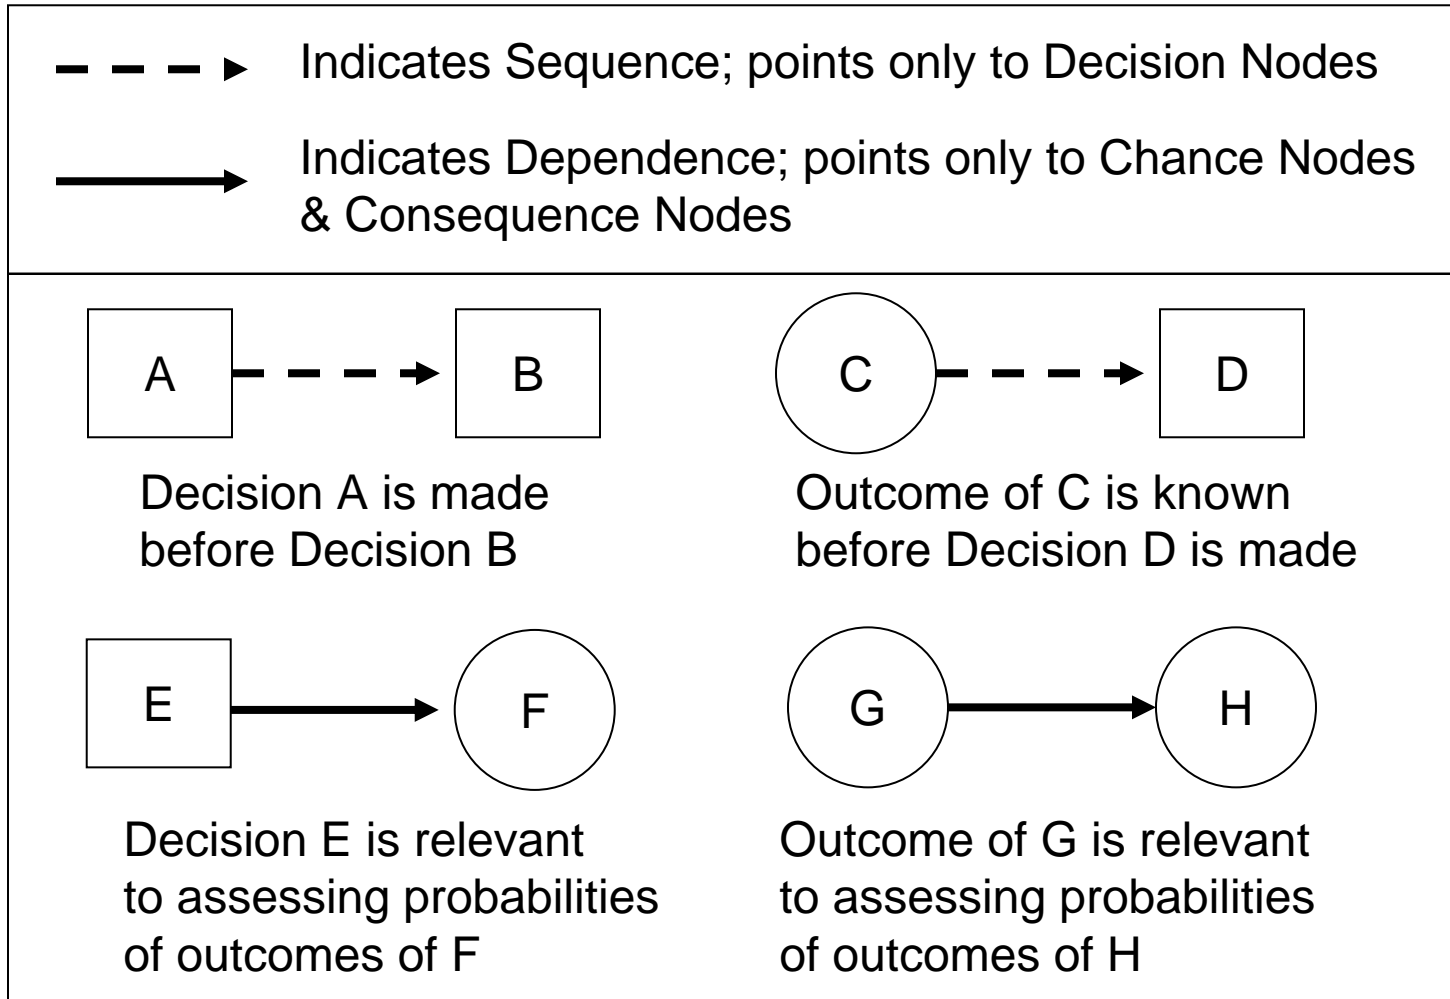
Indicates Sequence; points only to Decision Nodes

Indicates Dependence; points only to Chance Nodes & Consequence Nodes

A

B

C

D

Decision A is made before Decision B

Outcome of C is known before Decision D is made

E

F

G

H

Decision E is relevant to assessing probabilities of outcomes of F

Outcome of G is relevant to assessing probabilities of outcomes of H